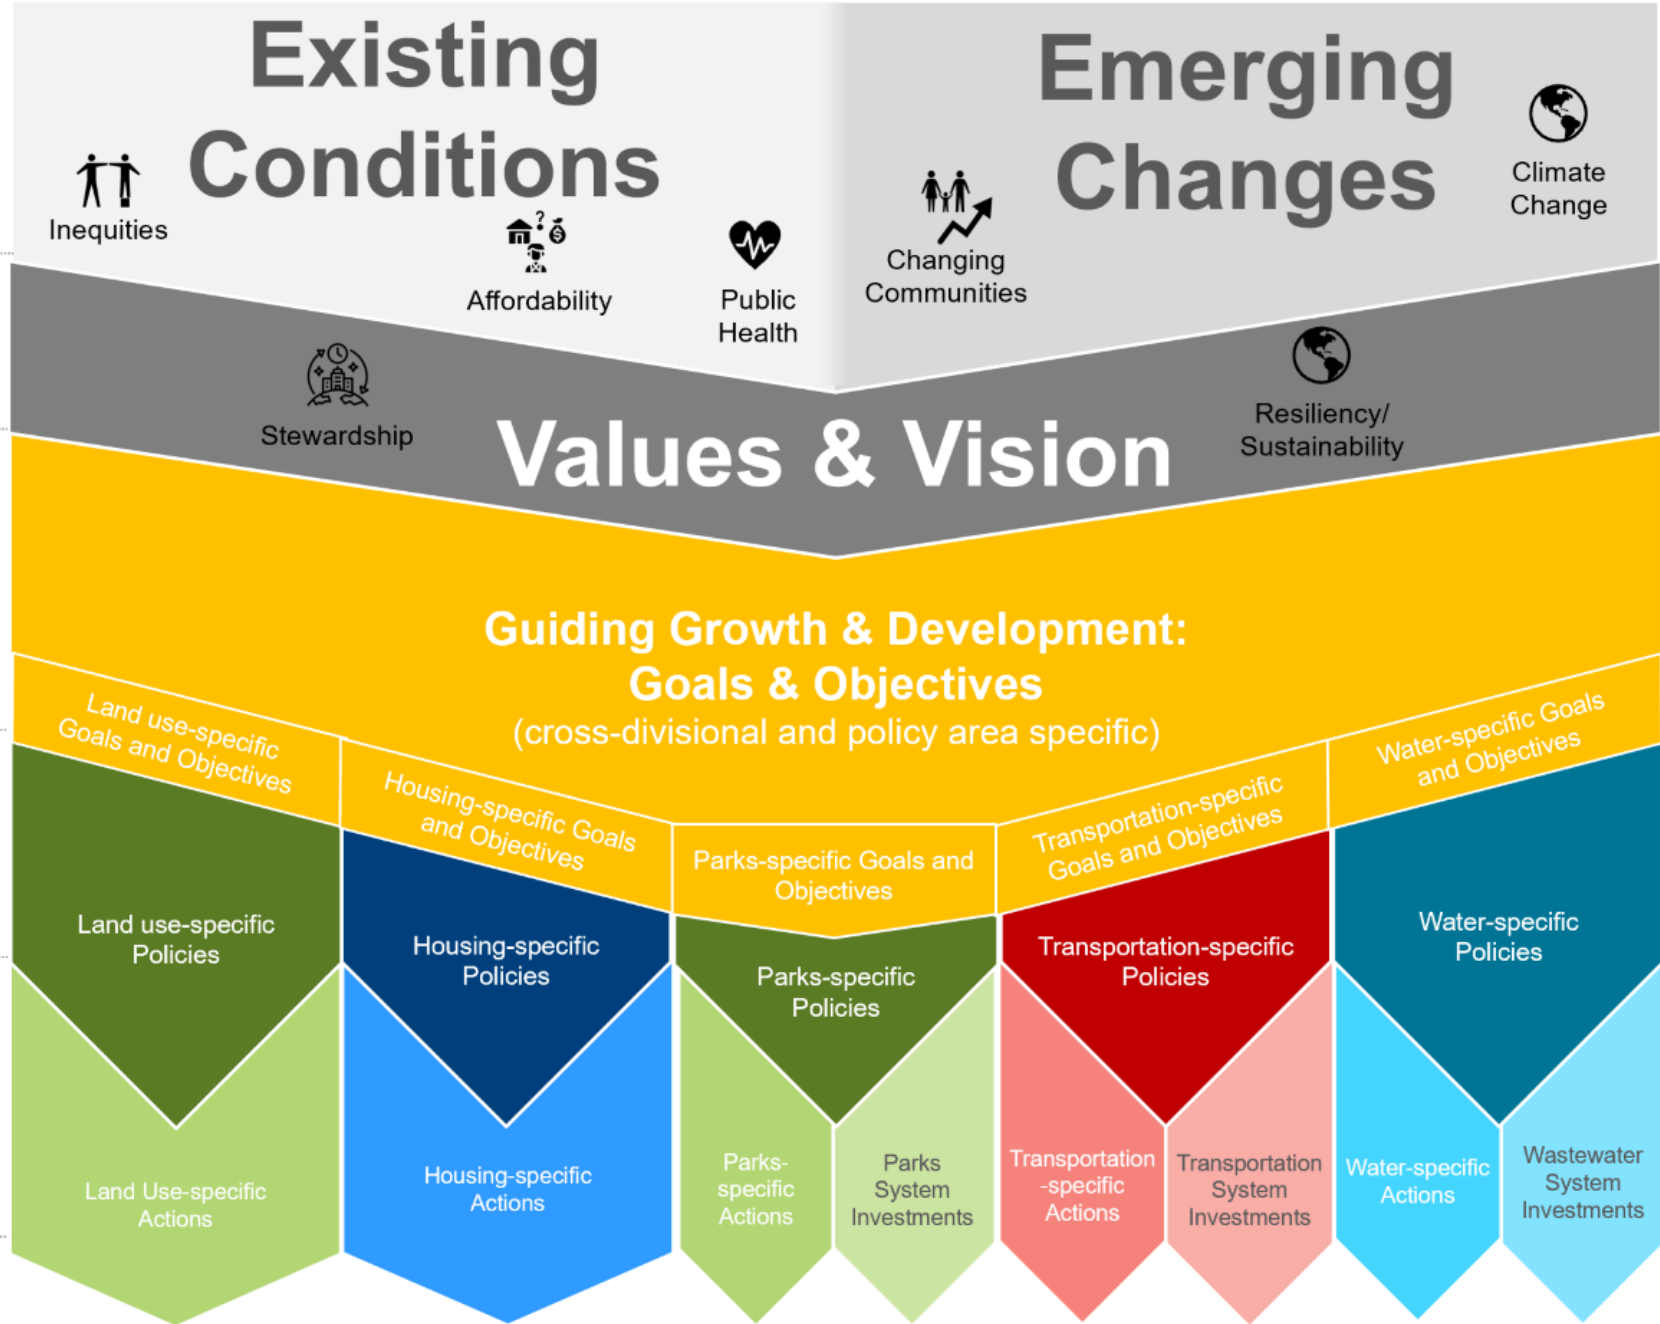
Existing Conditions

Inequities

Affordability

Public Health

Emerging Changes

Changing Communities

Climate Change

Stewardship

Values & Vision

Resiliency/ Sustainability

Guiding Growth & Development: Goals & Objectives
(cross-divisional and policy area specific)

Land use-specific Goals and Objectives

Housing-specific Goals and Objectives

Parks-specific Goals and Objectives

Transportation-specific Goals and Objectives

Water-specific Goals and Objectives

Land use-specific Policies

Housing-specific Policies

Parks-specific Policies

Transportation-specific Policies

Water-specific Policies

Land Use-specific Actions

Housing-specific Actions

Parks-specific Actions

Parks System Investments

Transportation-specific Actions

Transportation System Investments

Water-specific Actions

Wastewater System Investments